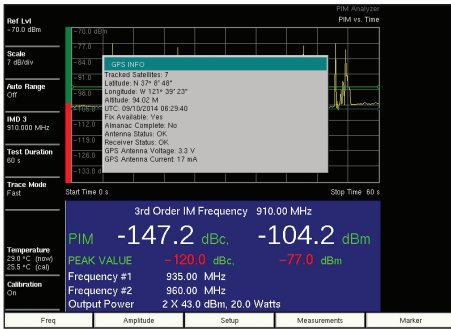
PIM Analyzer
PIM vs. Time

Ref Lvl
-70.0 dBm

Scale
7 dB/div

Auto Range
Off

IMD 3
910.000 MHz

Test Duration
60 s

Trace Mode
Fast

Temperature
29.0 °C (now)
25.5 °C (cal)

Calibration
On

-70.0 dBm
-77.0
-84.0
-91.0
-98.0
-105.0
-112.0
-119.0
-126.0
-133.0

GPS INFO
Tracked Satellites: 7
Latitude: N 37° 8' 48"
Longitude: W 121° 39' 23"
Altitude: 94.02 M
UTC: 09/10/2014 06:29:40
Fix Available: Yes
Almanac Complete: No
Antenna Status: OK
Receiver Status: OK
GPS Antenna Voltage: 3.3 V
GPS Antenna Current: 17 mA

Start Time 0 s
Stop Time 60 s

3rd Order IM Frequency 910.00 MHz

PIM -147.2 dBc, -104.2 dBm

PEAK VALUE -120.0 dBc, -77.0 dBm

Frequency #1 935.00 MHz
Frequency #2 960.00 MHz
Output Power 2 X 43.0 dBm, 20.0 Watts

Freq | Amplitude | Setup | Measurements | Marker